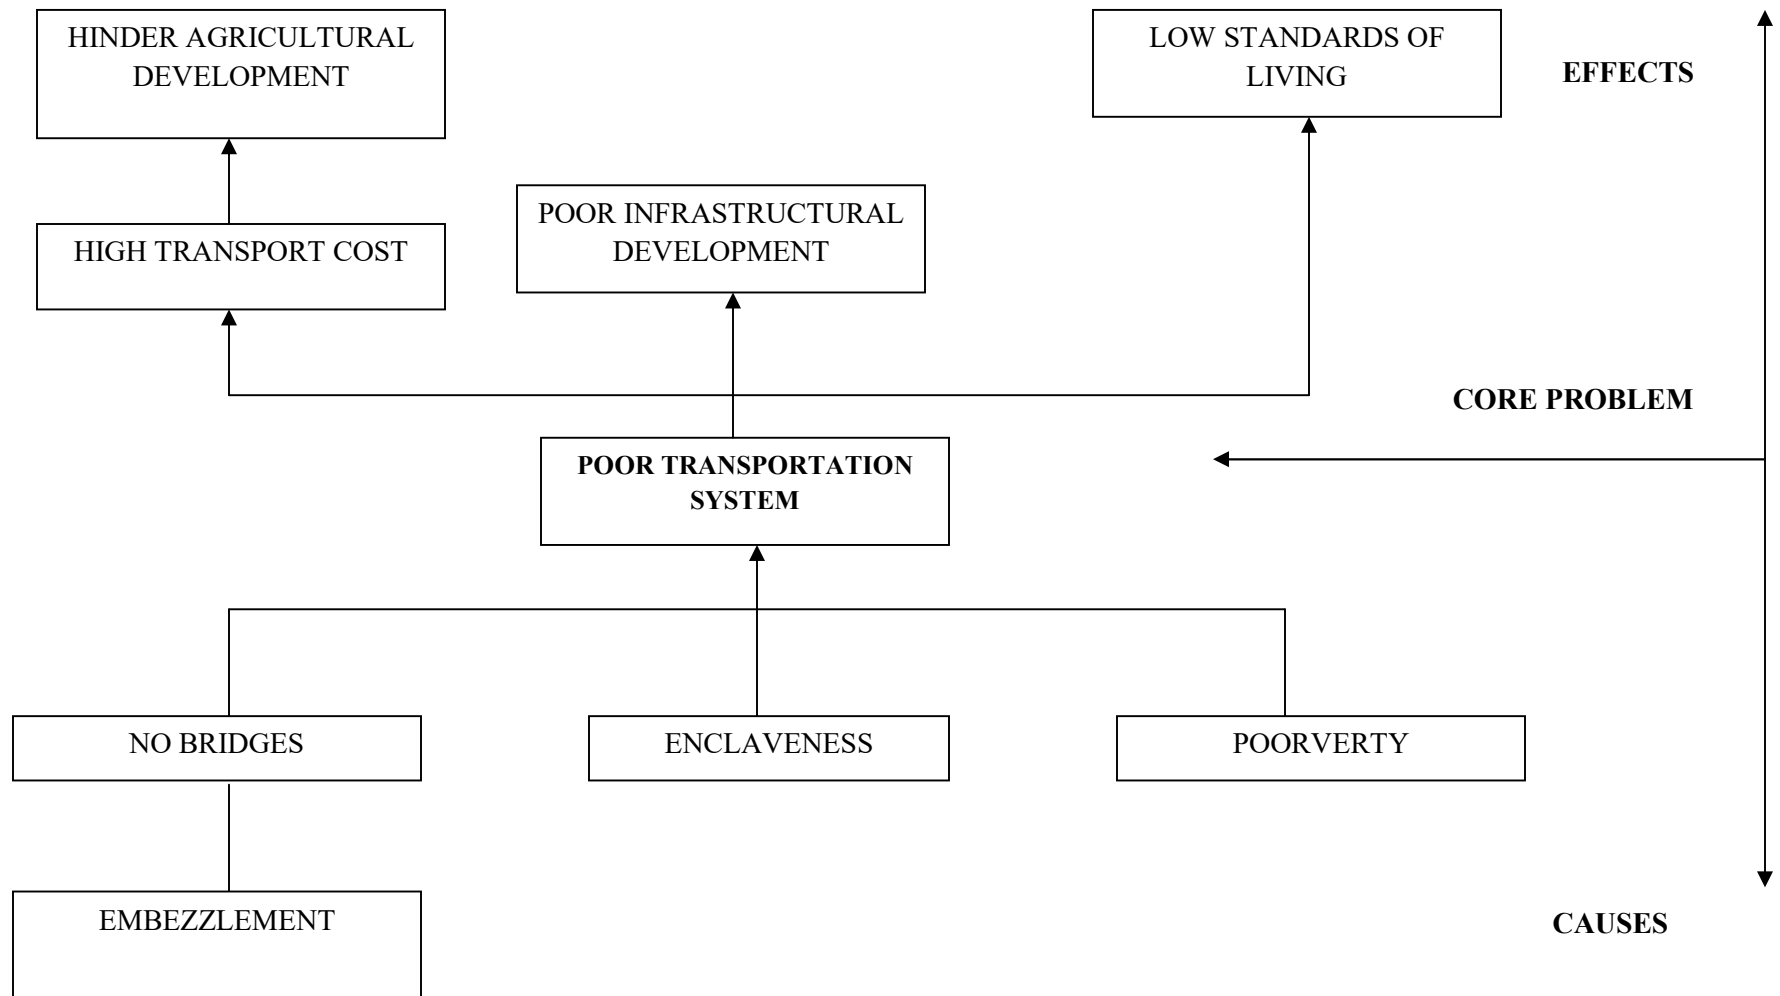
HINDER AGRICULTURAL DEVELOPMENT

LOW STANDARDS OF LIVING

EFFECTS

HIGH TRANSPORT COST

POOR INFRASTRUCTURAL DEVELOPMENT

CORE PROBLEM

**POOR TRANSPORTATION SYSTEM**

NO BRIDGES

ENCLAVENESS

POORVERTY

EMBEZZLEMENT

CAUSES